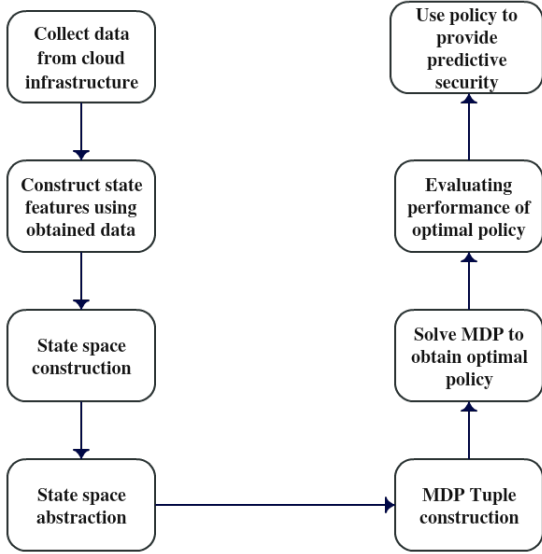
Collect data from cloud infrastructure

Construct state features using obtained data

State space construction

State space abstraction

MDP Tuple construction

Solve MDP to obtain optimal policy

Evaluating performance of optimal policy

Use policy to provide predictive security